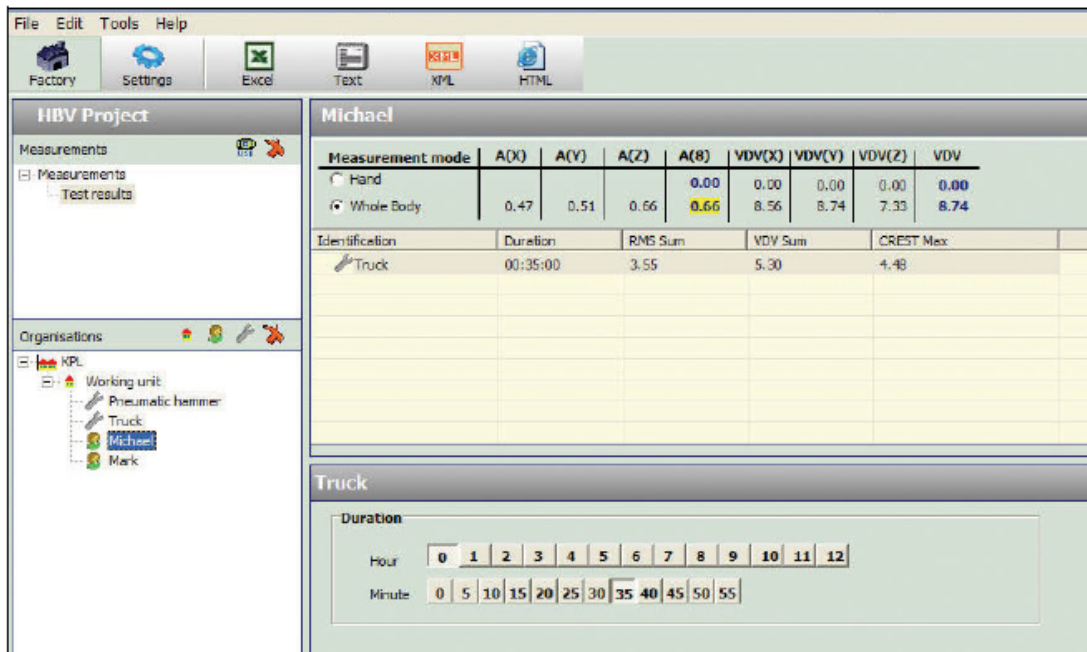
File Edit Tools Help

Factory Settings Excel Text XML HTML

HBV Project

Measurements

Measurements
Test results

Organisations

KPL
Working unit
Pneumatic hemmer
Truck
Michael
Mark

Michael

| Measurement mode | A(X) | A(Y) | A(Z) | A(8) | VDV(X) | VDV(Y) | VDV(Z) | VDV |
|---|---|---|---|---|---|---|---|---|
| Hand | | | | 0.00 | 0.00 | 0.00 | 0.00 | 0.00 |
| Whole Body | 0.47 | 0.51 | 0.66 | 0.66 | 8.56 | 8.74 | 7.33 | 8.74 |

| Identification | Duration | RMS Sum | VDV Sum | CREST Max |
|---|---|---|---|---|
| Truck | 00:35:00 | 3.55 | 5.30 | 4.48 |

Truck

Duration

Hour 0 1 2 3 4 5 6 7 8 9 10 11 12

Minute 0 5 10 15 20 25 30 35 40 45 50 55